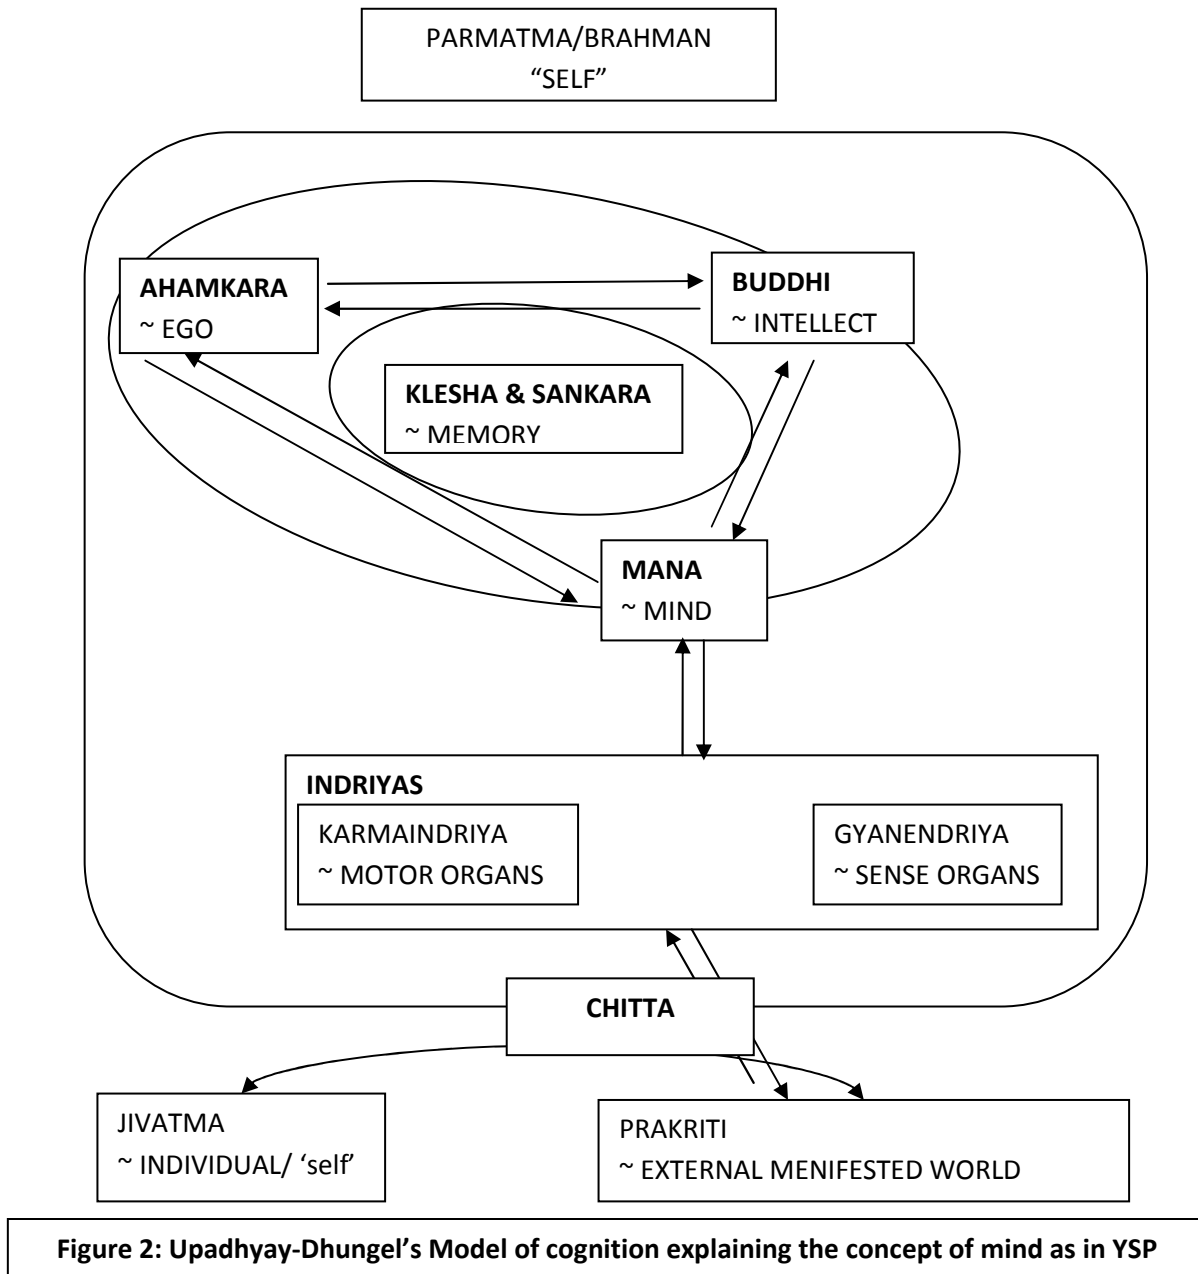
PARMATMA/BRAHMAN
"SELF"

AHAMKARA
~ EGO

BUDDHI
~ INTELLECT

KLESHA & SANKARA
~ MEMORY

MANA
~ MIND

INDRIYAS

KARMAINDRIYA
~ MOTOR ORGANS

GYANENDRIYA
~ SENSE ORGANS

CHITTA

JIVATMA
~ INDIVIDUAL/ 'self'

PRAKRITI
~ EXTERNAL MENIFESTED WORLD

Figure 2: Upadhyay-Dhungel's Model of cognition explaining the concept of mind as in YSP